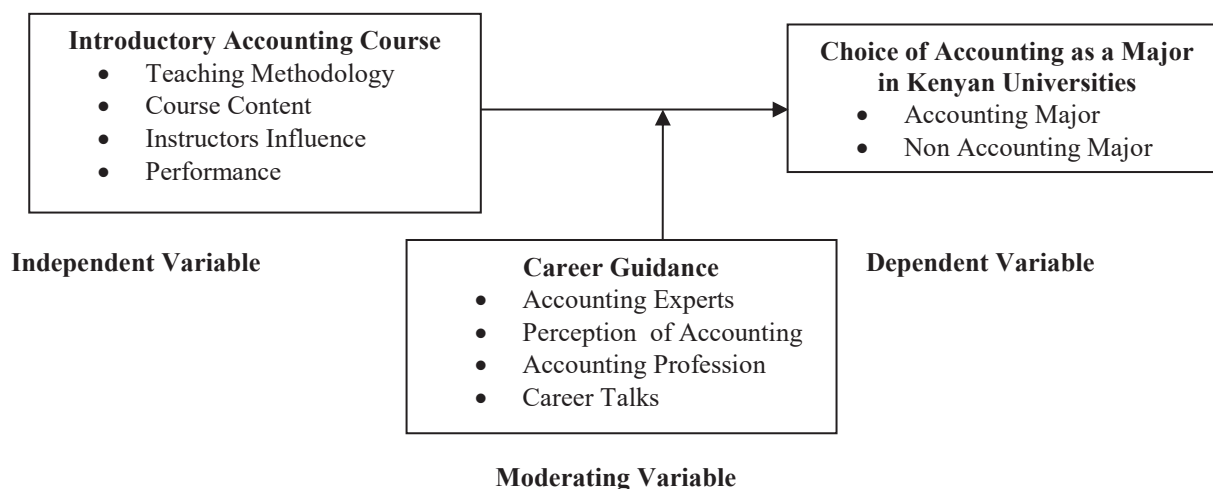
**Introductory Accounting Course**
- Teaching Methodology
- Course Content
- Instructors Influence
- Performance

**Choice of Accounting as a Major in Kenyan Universities**
- Accounting Major
- Non Accounting Major

**Independent Variable**

**Career Guidance**
- Accounting Experts
- Perception of Accounting
- Accounting Profession
- Career Talks

**Dependent Variable**

**Moderating Variable**